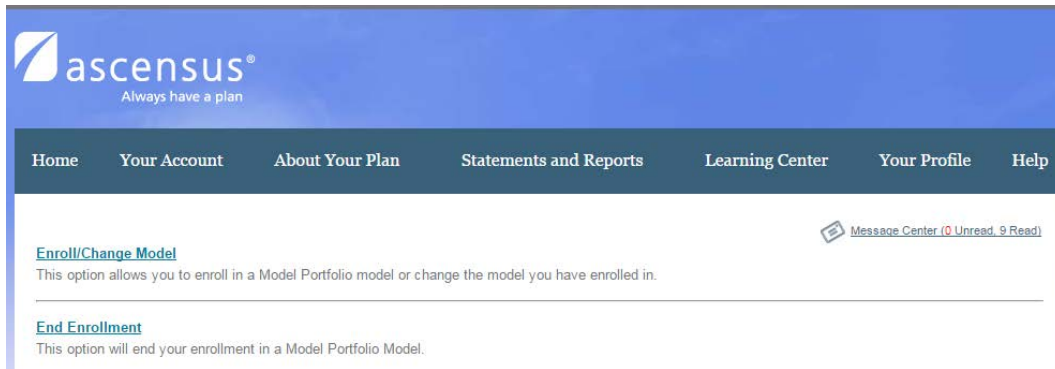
ascensus®
Always have a plan

Home Your Account About Your Plan Statements and Reports Learning Center Your Profile Help

Message Center (0 Unread, 9 Read)

Enroll/Change Model
This option allows you to enroll in a Model Portfolio model or change the model you have enrolled in.

End Enrollment
This option will end your enrollment in a Model Portfolio Model.